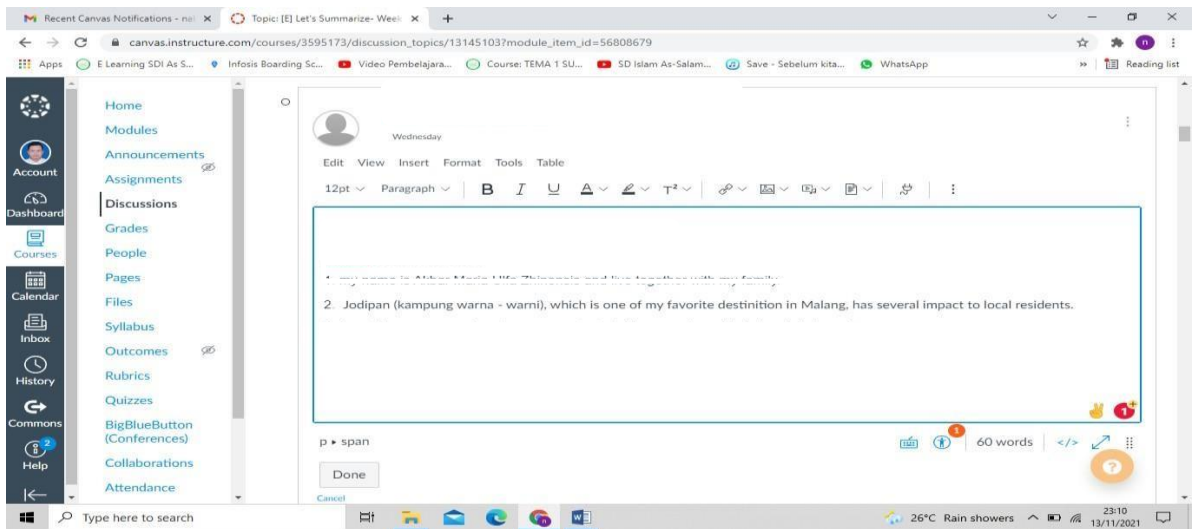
Recent Canvas Notifications - nai ×
Topic: [E] Let's Summarize- Week ×
+

canvas.instructure.com/courses/3595173/discussion_topics/13145103?module_item_id=56808679

Apps
E Learning SDI As S...
Infosis Boarding Sc...
Video Pembelajara...
Course: TEMA 1 SU...
SD Islam As-Salam...
Save - Sebelum kita...
WhatsApp
Reading list

Account
Dashboard
Courses
Calendar
Inbox
History
Commons
Help

Home
Modules
Announcements
Assignments
Discussions
Grades
People
Pages
Files
Syllabus
Outcomes
Rubrics
Quizzes
BigBlueButton (Conferences)
Collaborations
Attendance

Wednesday

Edit View Insert Format Tools Table

12pt Paragraph B I U

1. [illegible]

2. Jodipan (kampung warna - warni), which is one of my favorite destinition in Malang, has several impact to local residents.

p ▸ span
60 words
</>

Done
Cancel

Type here to search
26°C Rain showers
23:10
13/11/2021